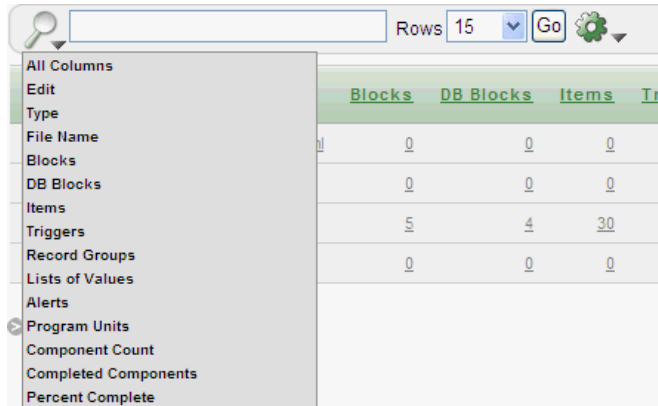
Rows 15 Go

All Columns
Edit
Type
File Name
Blocks
DB Blocks
Items
Triggers
Record Groups
Lists of Values
Alerts
Program Units
Component Count
Completed Components
Percent Complete

| Blocks | DB Blocks | Items | Tr |
|---|---|---|---|
| 0 | 0 | 0 | |
| 0 | 0 | 0 | |
| 5 | 4 | 30 | |
| 0 | 0 | 0 | |